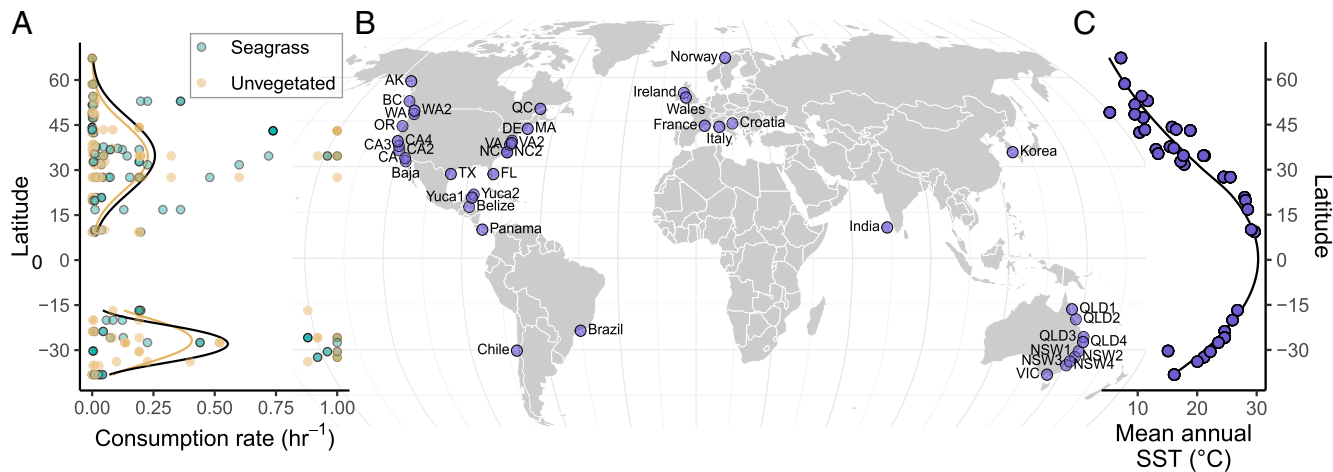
A

Seagrass
Unvegetated

60
45
30
15
0
-15
-30

Latitude

0.00 0.25 0.50 0.75 1.00
Consumption rate (hr$^{-1}$)

B

Norway
AK
BC
WA WA2
OR
CA3 CA4
CA CA2
Baja
TX
Yuca1 Yuca2
Belize
FL
QC
DE MA
VA VA2
NC NC2
Panama
Ireland
Wales
France
Italy
Croatia
Korea
India
Brazil
Chile
QLD1
QLD2
QLD3
QLD4
NSW1
NSW2
NSW3
NSW4
VIC

C

60
45
30
15
0
-15
-30

Latitude

10 15 20 25 30
Mean annual SST (°C)